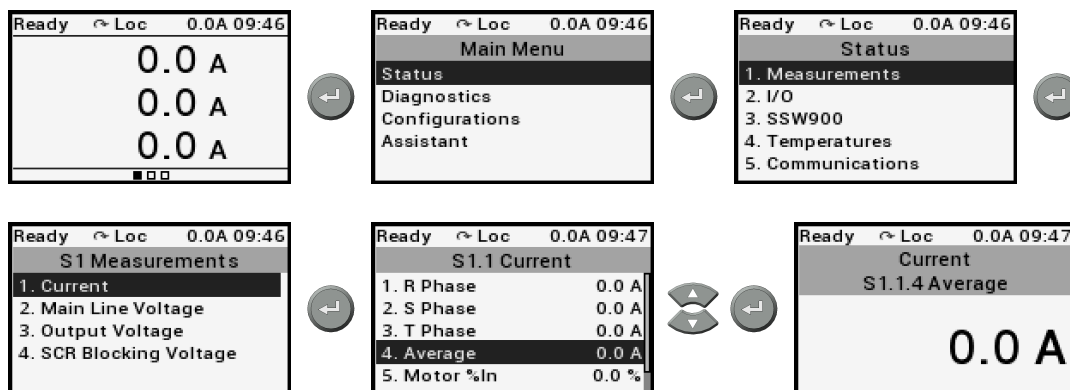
Ready Loc 0.0A 09:46
0.0 A
0.0 A
0.0 A

Ready Loc 0.0A 09:46
Main Menu
Status
Diagnostics
Configurations
Assistant

Ready Loc 0.0A 09:46
Status
1. Measurements
2. I/O
3. SSW900
4. Temperatures
5. Communications

Ready Loc 0.0A 09:46
S1 Measurements
1. Current
2. Main Line Voltage
3. Output Voltage
4. SCR Blocking Voltage

Ready Loc 0.0A 09:47
S1.1 Current
| | |
|---|---|
| 1. R Phase | 0.0 A |
| 2. S Phase | 0.0 A |
| 3. T Phase | 0.0 A |
| 4. Average | 0.0 A |
| 5. Motor %In | 0.0 % |

Ready Loc 0.0A 09:47
Current
S1.1.4 Average
0.0 A